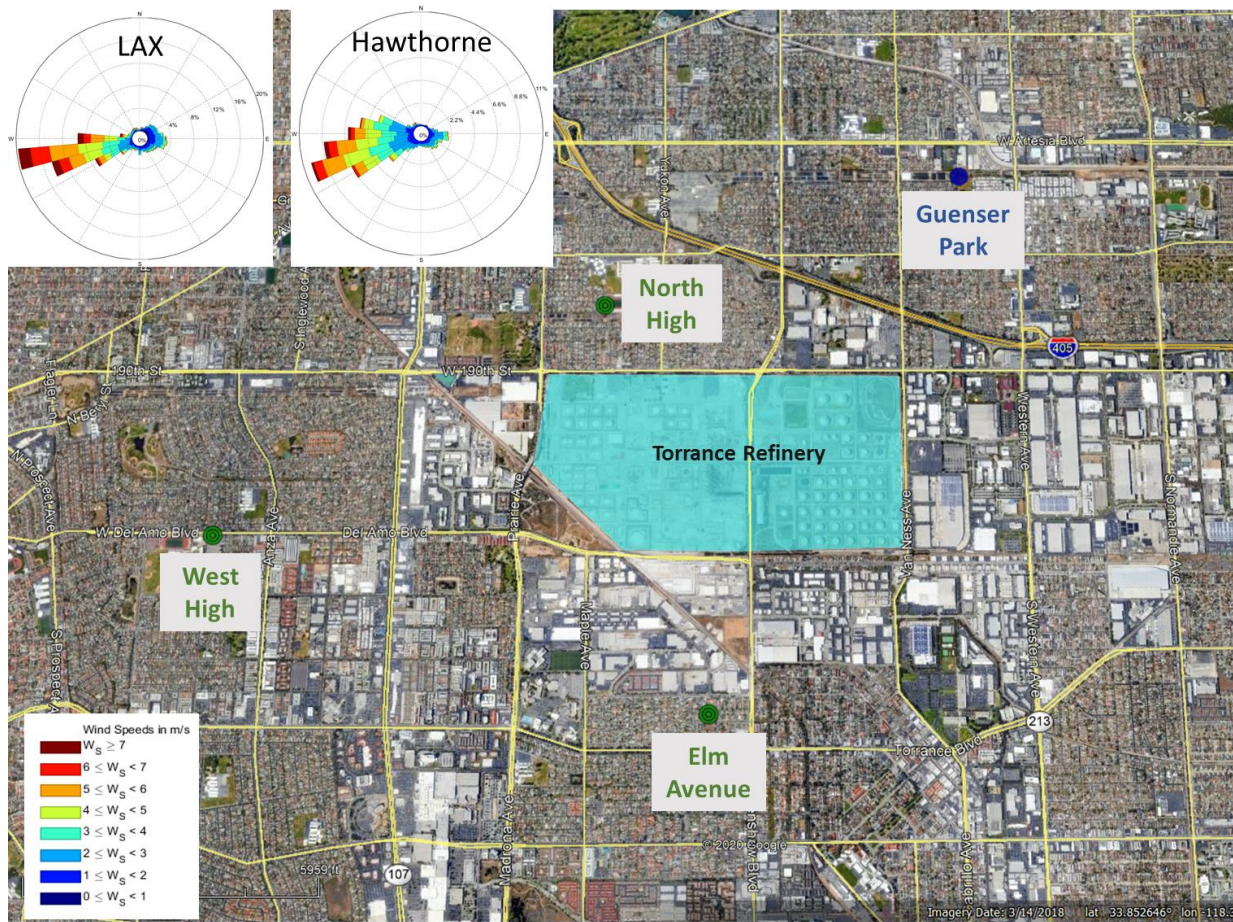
N
LAX
4%
8%
12%
16%
20%
W
E
S

N
Hawthorne
2.2%
4.4%
6.6%
8.8%
11%
W
E
S

W Artesia Blvd
Yukon Ave
Guenser Park
North High
405
W 190th St
190th St
N Berry St
Flagler Ln
Singlewood Ave
Torrance Refinery
N Prospect Ave
W Del Amo Blvd
Del Amo Blvd
Prairie Ave
Anza Ave
Van Ness Ave
Western Ave
S Normandie Ave
West High
Maple Ave
S Western Ave
St Prospect Ave
Wind Speeds in m/s
$W_S \geq 7$
$6 \leq W_S < 7$
$5 \leq W_S < 6$
$4 \leq W_S < 5$
$3 \leq W_S < 4$
$2 \leq W_S < 3$
$1 \leq W_S < 2$
$0 \leq W_S < 1$
Elm Avenue
213
Torrance Blvd
Madrona Ave
Crenshaw Blvd
Cabrillo Ave
© 2020 Google
5959 ft
107
Imagery Date: 3/14/2018 lat 33.852646° lon -118.3